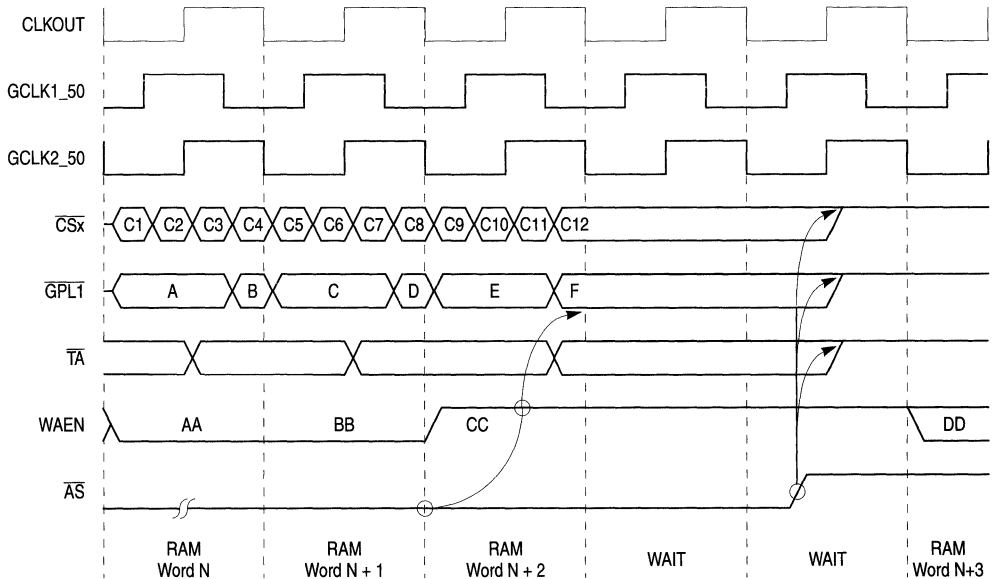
CLKOUT

GCLK1_50

GCLK2_50

$\overline{CSx}$ C1 C2 C3 C4 C5 C6 C7 C8 C9 C10 C11 C12

$\overline{GPL1}$ A B C D E F

$\overline{TA}$

WAEN AA BB CC DD

$\overline{AS}$

RAM Word N

RAM Word N + 1

RAM Word N + 2

WAIT

WAIT

RAM Word N+3